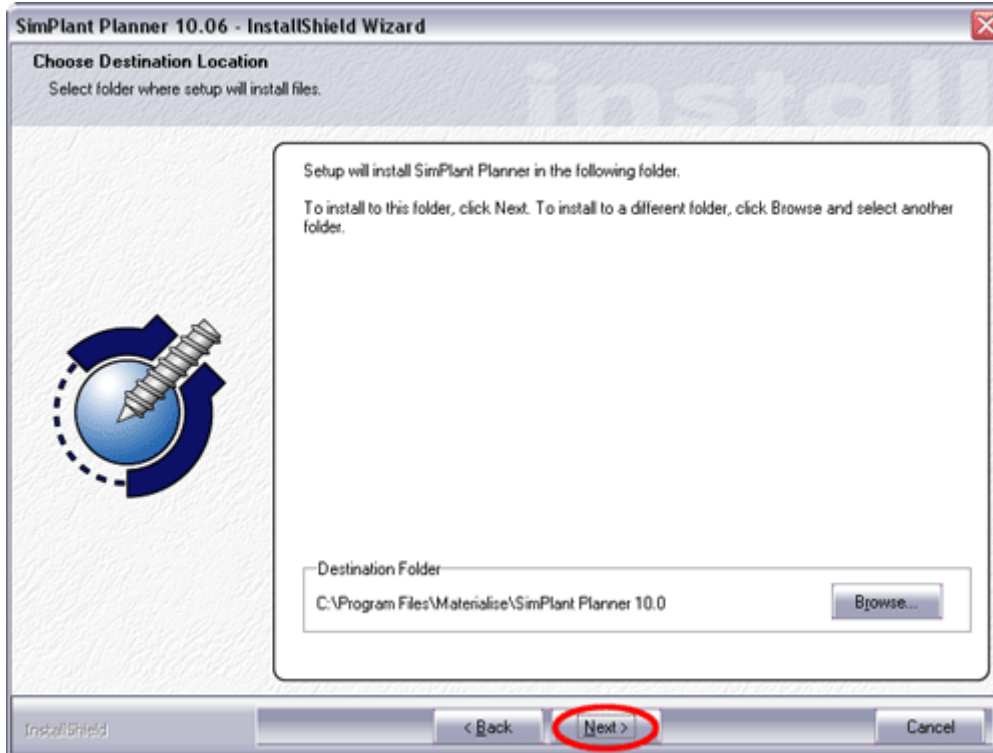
SimPlant Planner 10.06 - InstallShield Wizard

Choose Destination Location

Select folder where setup will install files.

install

Setup will install SimPlant Planner in the following folder.

To install to this folder, click Next. To install to a different folder, click Browse and select another folder.

Destination Folder

C:\Program Files\Materialise\SimPlant Planner 10.0

Browse...

InstallShield

< Back

Next >

Cancel